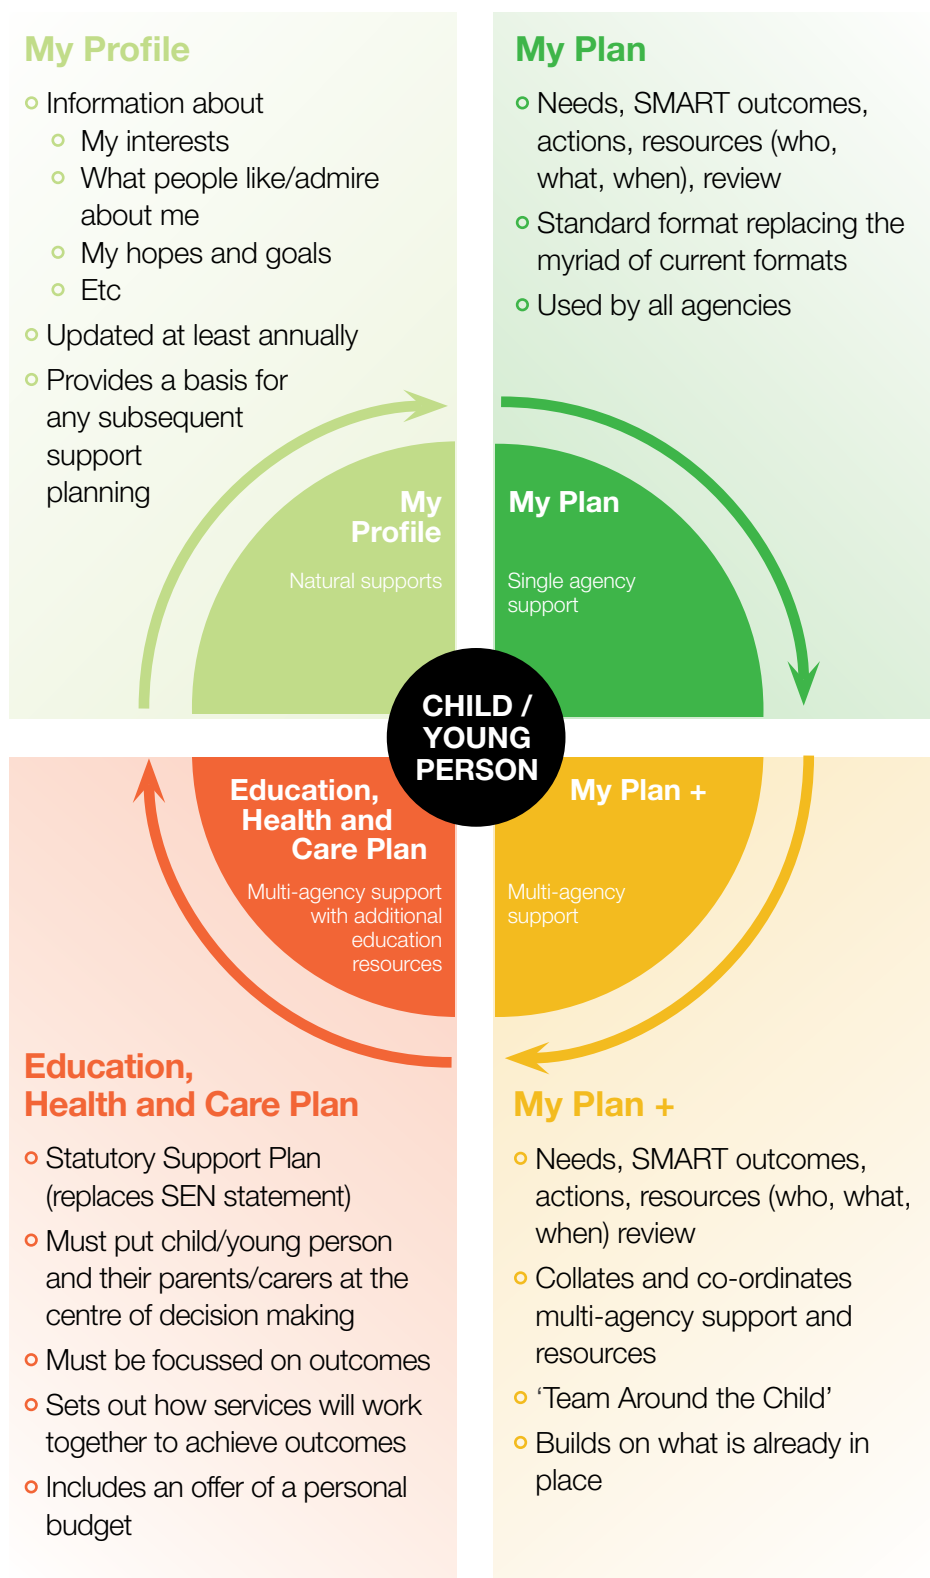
My Profile

Information about

My interests

What people like/admire about me

My hopes and goals

Etc

Updated at least annually

Provides a basis for any subsequent support planning

My Plan

Needs, SMART outcomes, actions, resources (who, what, when), review

Standard format replacing the myriad of current formats

Used by all agencies

My Profile

Natural supports

My Plan

Single agency support

CHILD / YOUNG PERSON

Education, Health and Care Plan

Multi-agency support with additional education resources

My Plan +

Multi-agency support

Education, Health and Care Plan

Statutory Support Plan (replaces SEN statement)

Must put child/young person and their parents/carers at the centre of decision making

Must be focussed on outcomes

Sets out how services will work together to achieve outcomes

Includes an offer of a personal budget

My Plan +

Needs, SMART outcomes, actions, resources (who, what, when) review

Collates and co-ordinates multi-agency support and resources

'Team Around the Child'

Builds on what is already in place